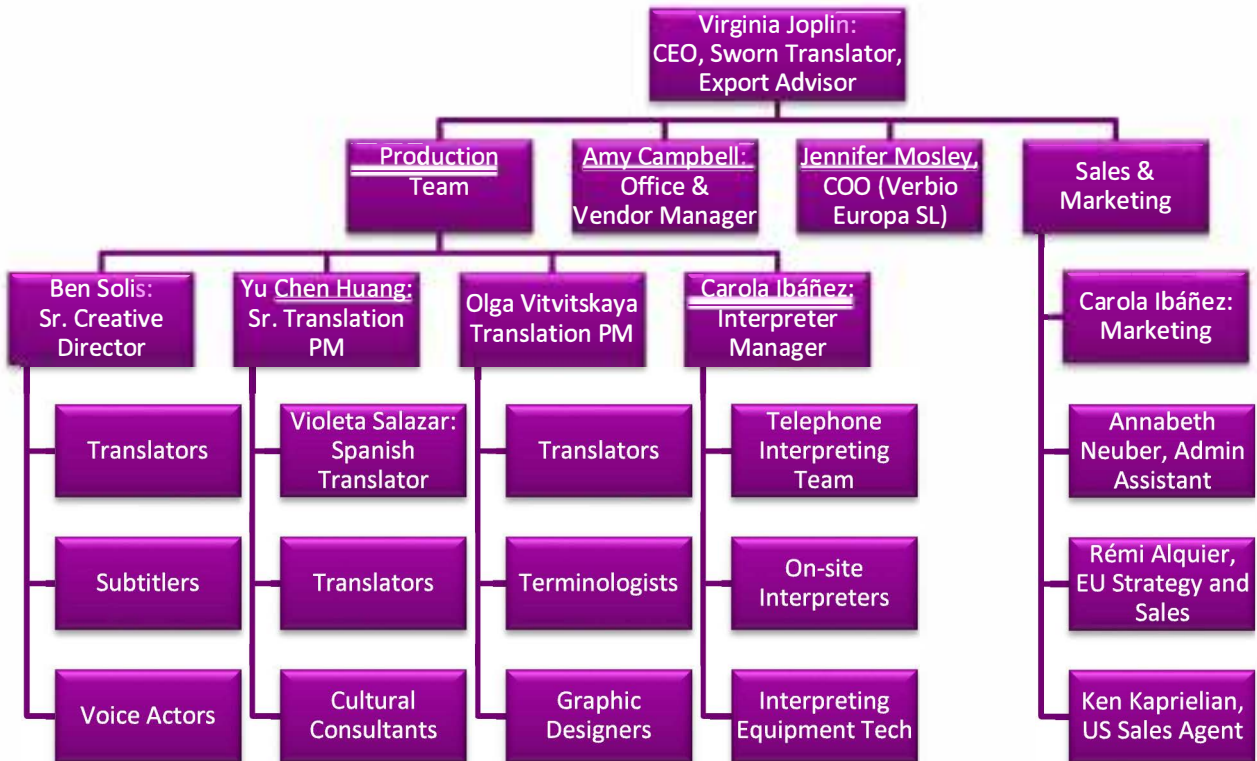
Virginia Joplin:
CEO, Sworn Translator, Export Advisor

Production Team

Amy Campbell: Office & Vendor Manager

Jennifer Mosley, COO (Verbio Europa SL)

Sales & Marketing

Ben Solis: Sr. Creative Director

Yu Chen Huang: Sr. Translation PM

Olga Vitvitskaya Translation PM

Carola Ibáñez: Interpreter Manager

Carola Ibáñez: Marketing

Translators

Subtitlers

Voice Actors

Violeta Salazar: Spanish Translator

Translators

Cultural Consultants

Translators

Terminologists

Graphic Designers

Telephone Interpreting Team

On-site Interpreters

Interpreting Equipment Tech

Annabeth Neuber, Admin Assistant

Rémi Alquier, EU Strategy and Sales

Ken Kaprielian, US Sales Agent